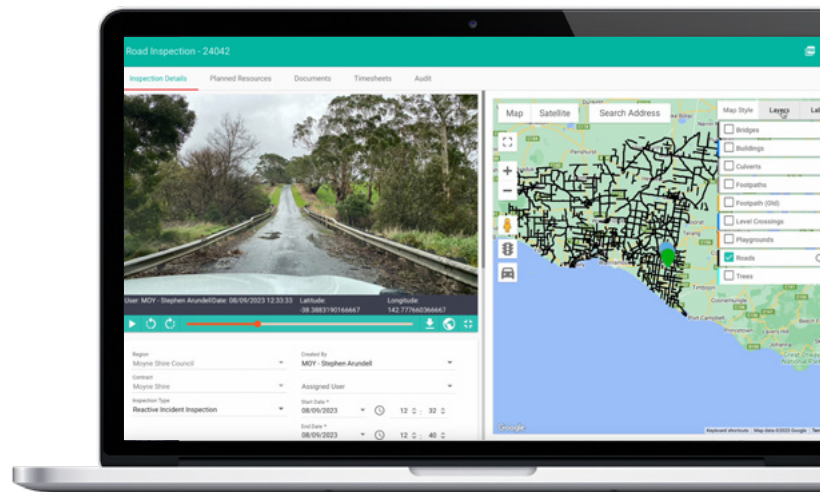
Road Inspection - 24042

Inspection Details
Planned Resources
Documents
Timesheets
Audit

User: MOY - Stephen Arundell Date: 08/09/2023 12:33:33
Latitude: -38.3883190166667
Longitude: 142.777660366667

Region
Moyne Shire Council
Contract
Moyne Shire
Inspection Type
Reactive Incident Inspection

Created By
MOY - Stephen Arundell
Assigned User
Start Date *
08/09/2023
12 : 32
End Date *
08/09/2023
12 : 40

Map
Satellite
Search Address

Map Style
Layers
Lab

Bridges
Buildings
Culverts
Footpaths
Footpath (Old)
Level Crossings
Playgrounds
Roads
Trees

Port Campbell

Google
Keyboard shortcuts
Map data ©2023 Google
Terms